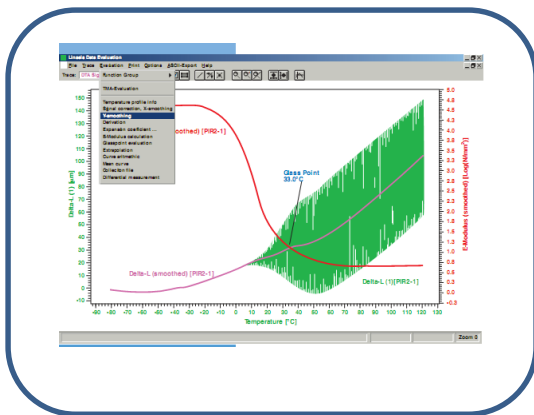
Linseis Data Evaluation

File Trace Evaluation Print Options ASCII-Export Help

Trace DTA Sig Function Group

TMA-Evaluation

Temperature profile info
Signal correction, Xsmoothing
Ysmoothing
Derivation
Expansion coefficient ...
Sinterpoint calculation
Glasspoint evaluation
Extrapolation
Curve arithmetic
Mean curve
Collection file
Differential measurement

smoothed) [PIR2-1]

Glass Point
33.0°C

Delta-L (smoothed) [PIR2-1]

Delta-L (1)[PIR2-1]

Delta-L (1) [µm]

150
140
130
120
110
100
90
80
70
60
50
40
30
20
10
0
-10

E-Modulus (smoothed) [Log(N/mm²)]

5.0
4.8
4.6
4.4
4.2
4.0
3.8
3.6
3.4
3.2
3.0
2.8
2.6
2.4
2.2
2.0
1.8
1.6
1.4
1.2
1.0
0.8
0.6
0.4
0.2
0.0
-0.2

-90 -80 -70 -60 -50 -40 -30 -20 -10 0 10 20 30 40 50 60 70 80 90 100 110 120 130

Temperature [°C]

Zoom 0